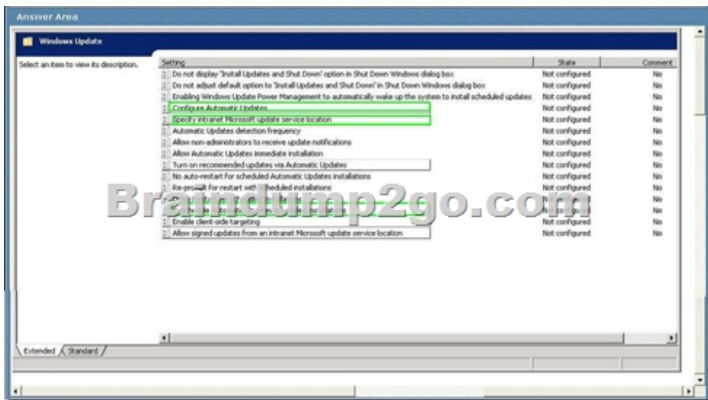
Answer Area

Windows Update

Select an item to view its description.

| Setting | State | Comment |
|---|---|---|
| Do not display 'Install Updates and Shut Down' option in Shut Down Windows dialog box | Not configured | No |
| Do not adjust default option to 'Install Updates and Shut Down' in Shut Down Windows dialog box | Not configured | No |
| Enabling Windows Update Power Management to automatically wake up the system to install scheduled updates | Not configured | No |
| Configure Automatic Updates | Not configured | No |
| Specify intranet Microsoft update service location | Not configured | No |
| Automatic Updates detection frequency | Not configured | No |
| Allow non-administrators to receive update notifications | Not configured | No |
| Allow Automatic Updates immediate installation | Not configured | No |
| Turn on recommended updates via Automatic Updates | Not configured | No |
| No auto-restart for scheduled Automatic Updates installations | Not configured | No |
| Re-prompt for restart with scheduled installations | Not configured | No |
| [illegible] | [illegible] | No |
| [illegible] | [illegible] | No |
| Enable client-side targeting | Not configured | No |
| Allow signed updates from an intranet Microsoft update service location | Not configured | No |

Braindump2go.com

Extended / Standard